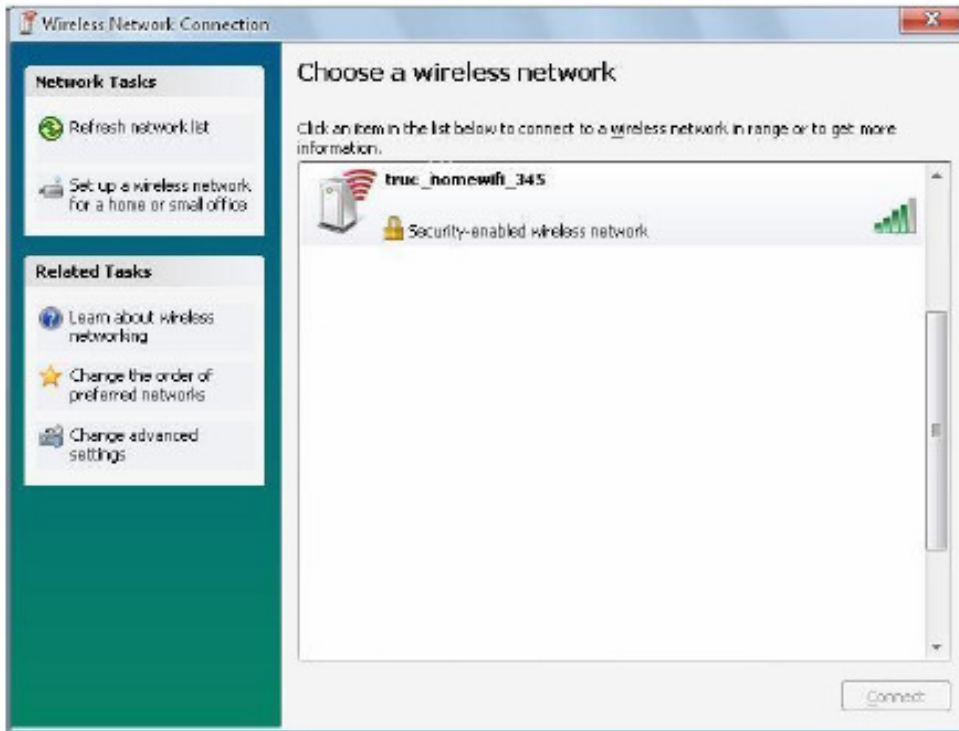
Wireless Network Connection

Network Tasks

Refresh network list

Set up a wireless network for a home or small office

Related Tasks

Learn about wireless networking

Change the order of preferred networks

Change advanced settings

Choose a wireless network

Click an item in the list below to connect to a wireless network in range or to get more information.

true_homewifi_345

Security-enabled wireless network

Connect